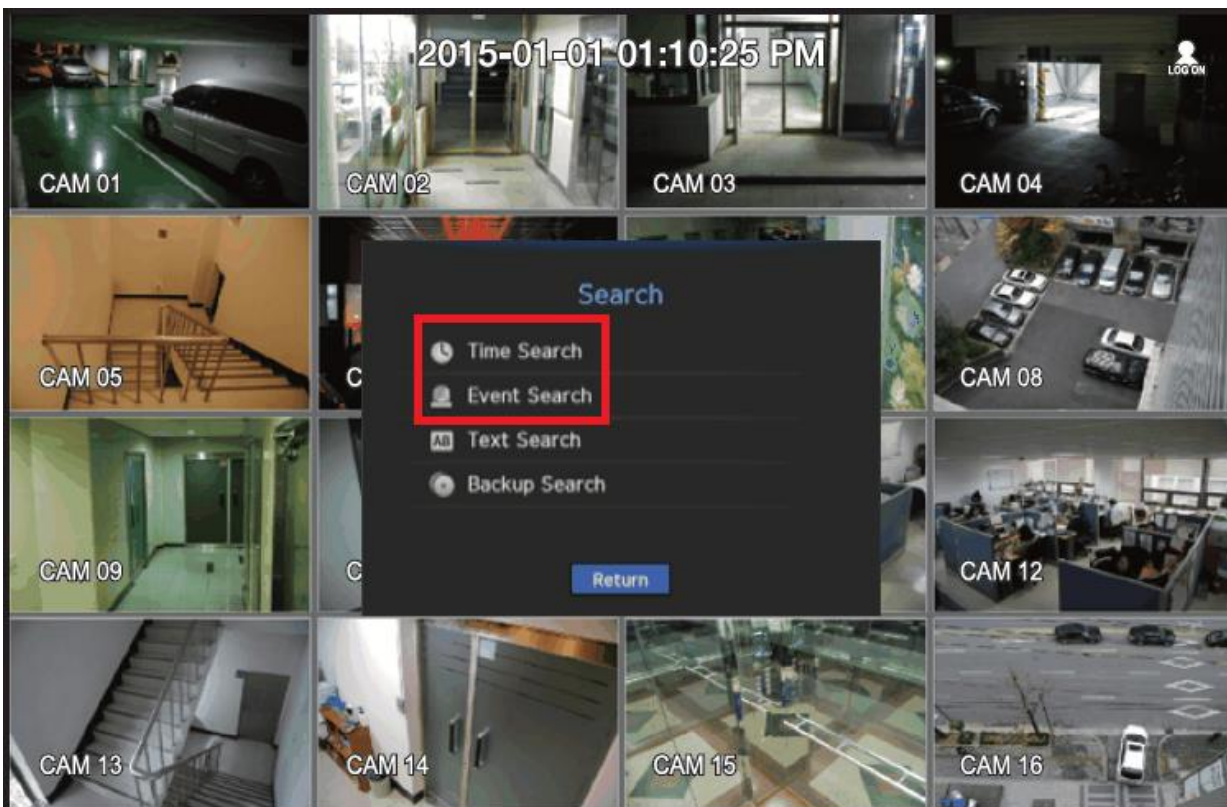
2015-01-01 01:10:25 PM

LOG ON

CAM 01

CAM 02

CAM 03

CAM 04

CAM 05

C

Search

Time Search

Event Search

Text Search

Backup Search

Return

CAM 08

CAM 09

C

CAM 12

CAM 13

CAM 14

CAM 15

CAM 16